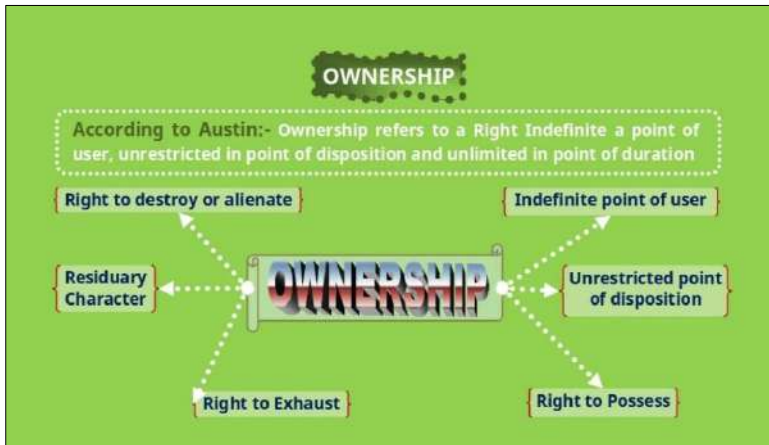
OWNERSHIP

According to Austin:- Ownership refers to a Right Indefinite a point of user, unrestricted in point of disposition and unlimited in point of duration

Right to destroy or alienate

Indefinite point of user

Residuary Character

OWNERSHIP

Unrestricted point of disposition

Right to Exhaust

Right to Possess